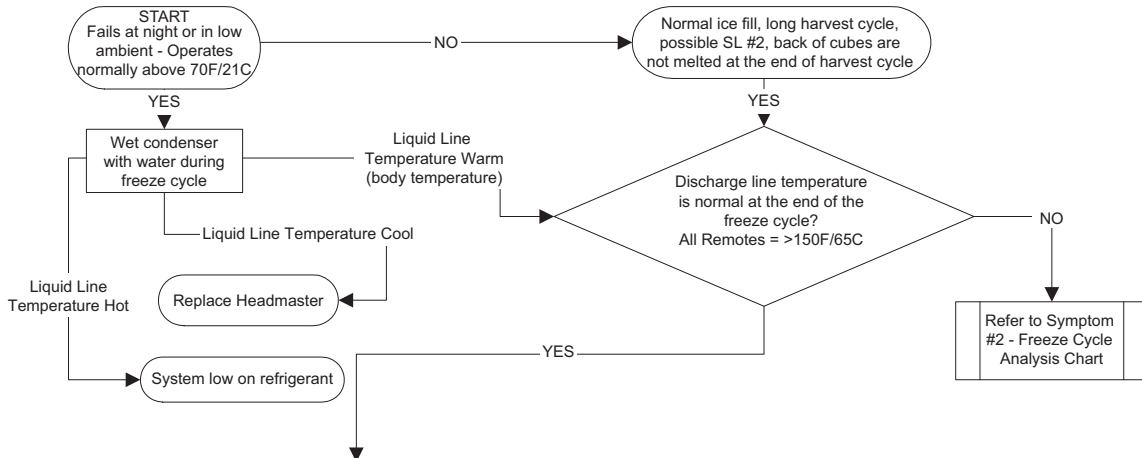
START
Fails at night or in low ambient - Operates normally above 70F/21C

NO

Normal ice fill, long harvest cycle, possible SL #2, back of cubes are not melted at the end of harvest cycle

YES

YES

Wet condenser with water during freeze cycle

Liquid Line Temperature Warm (body temperature)

Discharge line temperature is normal at the end of the freeze cycle?
All Remotes = >150F/65C

NO

Liquid Line Temperature Cool

Liquid Line Temperature Hot

Replace Headmaster

Refer to Symptom #2 - Freeze Cycle Analysis Chart

YES

System low on refrigerant